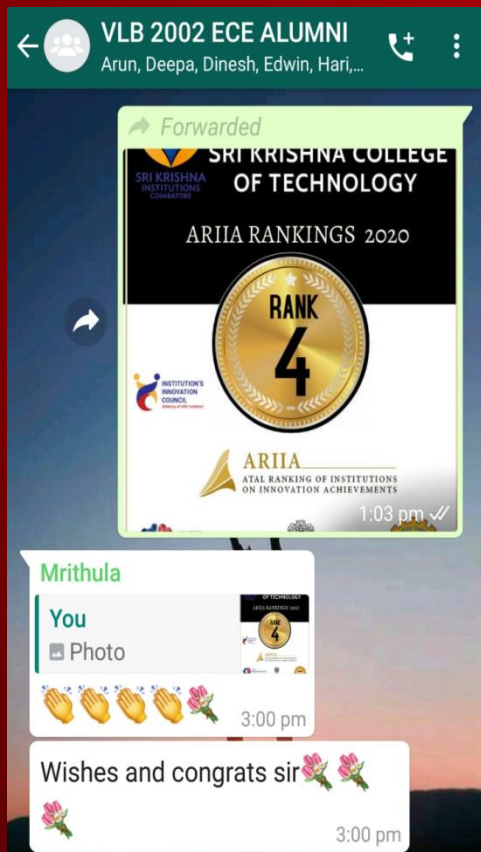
VLB 2002 ECE ALUMNI
Arun, Deepa, Dinesh, Edwin, Hari,...

Forwarded

SRI KRISHNA INSTITUTIONS COIMBATORE
SRI KRISHNA COLLEGE OF TECHNOLOGY

ARIIA RANKINGS 2020

RANK 4

INSTITUTION'S INNOVATION COUNCIL

ARIIA
ATAL RANKING OF INSTITUTIONS ON INNOVATION ACHIEVEMENTS

1:03 pm

Mrithula

You
Photo

👏👏👏👏💐 3:00 pm

Wishes and congrats sir💐💐💐 3:00 pm